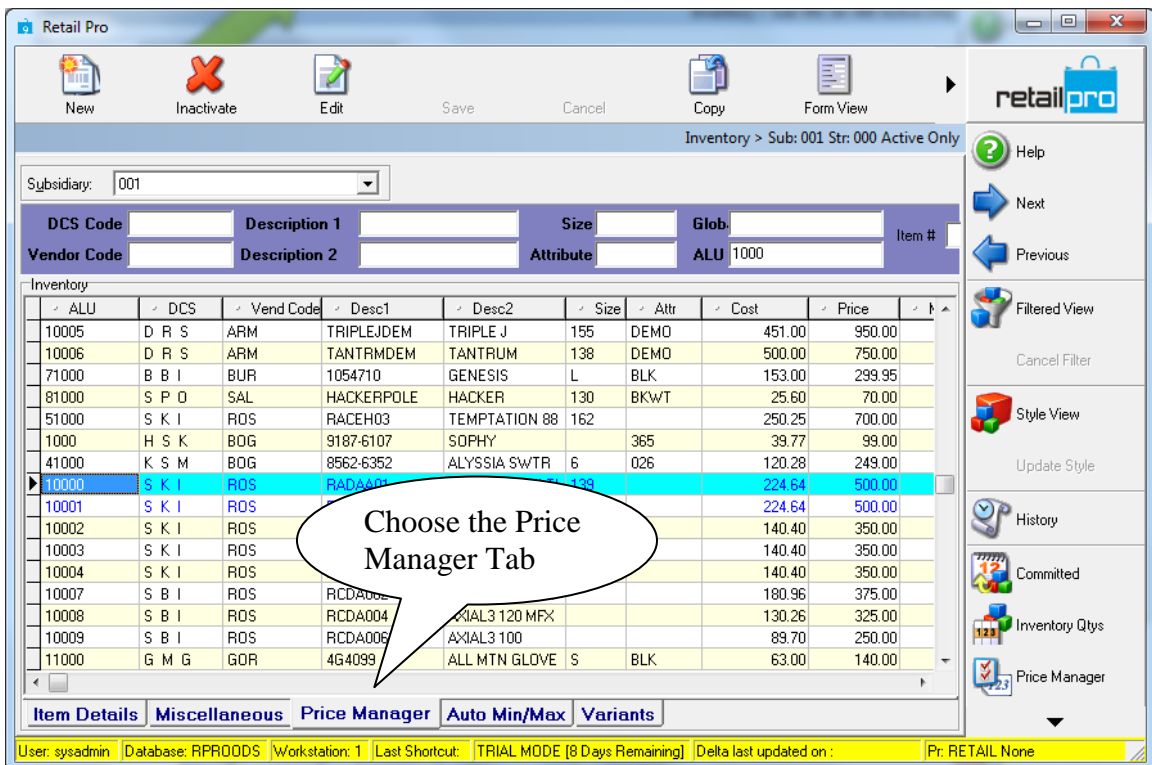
Retail Pro

New Inactivate Edit Save Cancel Copy Form View

retailpro

Inventory > Sub: 001 Str: 000 Active Only

Subsidiary: 001

DCS Code
Description 1
Size
Glob
Vendor Code
Description 2
Attribute
ALU 1000
Item #

Inventory

| ALU | DCS | Vend Code | Desc1 | Desc2 | Size | Attr | Cost | Price |
|---|---|---|---|---|---|---|---|---|
| 10005 | D R S | ARM | TRIPLEJDEM | TRIPLE J | 155 | DEMO | 451.00 | 950.00 |
| 10006 | D R S | ARM | TANTRMDEM | TANTRUM | 138 | DEMO | 500.00 | 750.00 |
| 71000 | B B I | BUR | 1054710 | GENESIS | L | BLK | 153.00 | 299.95 |
| 81000 | S P O | SAL | HACKERPOLE | HACKER | 130 | BKWT | 25.60 | 70.00 |
| 51000 | S K I | ROS | RACEH03 | TEMPTATION 88 | 162 | | 250.25 | 700.00 |
| 1000 | H S K | BOG | 9187-6107 | SOPHY | | 365 | 39.77 | 99.00 |
| 41000 | K S M | BOG | 8562-6352 | ALYSSIA SWTR | 6 | 026 | 120.28 | 249.00 |
| 10000 | S K I | ROS | RADAA01 | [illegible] | 139 | | 224.64 | 500.00 |
| 10001 | S K I | ROS | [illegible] | | | | 224.64 | 500.00 |
| 10002 | S K I | ROS | | | | | 140.40 | 350.00 |
| 10003 | S K I | ROS | | | | | 140.40 | 350.00 |
| 10004 | S K I | ROS | | | | | 140.40 | 350.00 |
| 10007 | S B I | ROS | RCDA00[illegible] | | | | 180.96 | 375.00 |
| 10008 | S B I | ROS | RCDA004 | AXIAL3 120 MFX | | | 130.26 | 325.00 |
| 10009 | S B I | ROS | RCDA006 | AXIAL3 100 | | | 89.70 | 250.00 |
| 11000 | G M G | GOR | 4G4099 | ALL MTN GLOVE | S | BLK | 63.00 | 140.00 |

Choose the Price Manager Tab

Item Details | Miscellaneous | Price Manager | Auto Min/Max | Variants

Help
Next
Previous
Filtered View
Cancel Filter
Style View
Update Style
History
Committed
Inventory Qtys
Price Manager

User: sysadmin | Database: RPROODS | Workstation: 1 | Last Shortcut: | TRIAL MODE [8 Days Remaining] | Delta last updated on : | Pr: RETAIL None